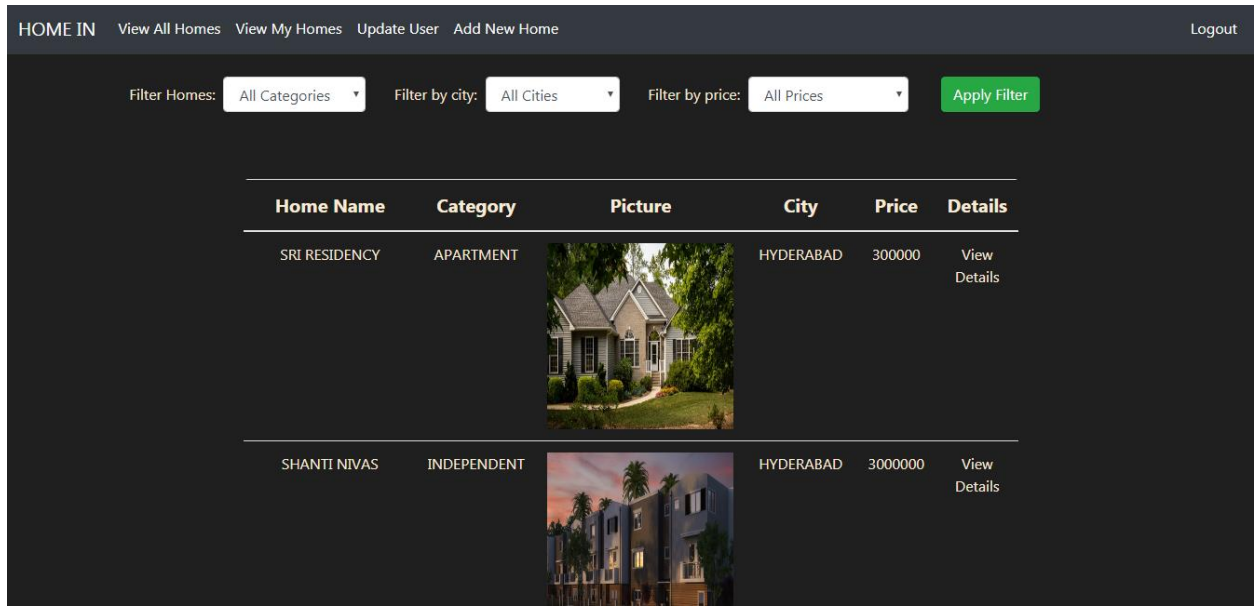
HOME IN View All Homes View My Homes Update User Add New Home Logout

Filter Homes: All Categories Filter by city: All Cities Filter by price: All Prices Apply Filter

| Home Name | Category | Picture | City | Price | Details |
|---|---|---|---|---|---|
| SRI RESIDENCY | APARTMENT | | HYDERABAD | 300000 | View Details |
| SHANTI NIVAS | INDEPENDENT | | HYDERABAD | 3000000 | View Details |